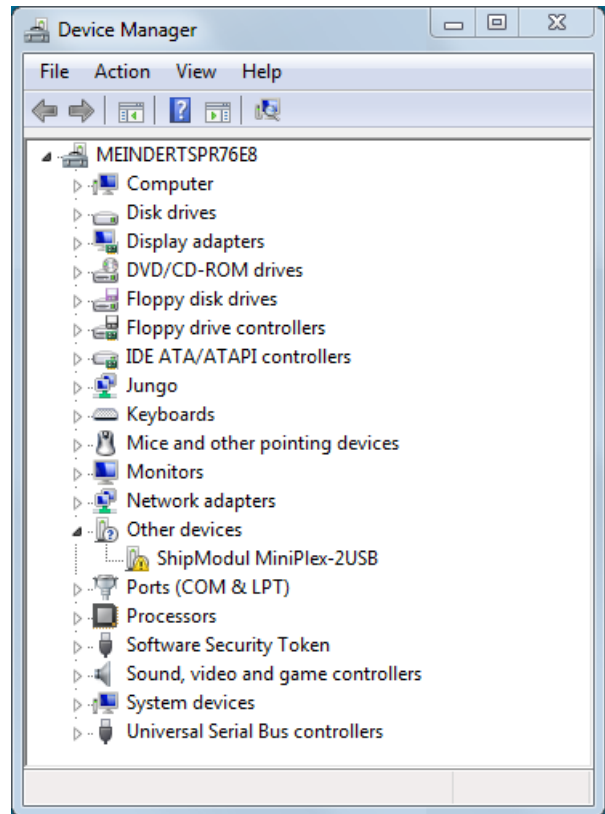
Device Manager

File Action View Help

MEINDERTSPR76E8
Computer
Disk drives
Display adapters
DVD/CD-ROM drives
Floppy disk drives
Floppy drive controllers
IDE ATA/ATAPI controllers
Jungo
Keyboards
Mice and other pointing devices
Monitors
Network adapters
Other devices
ShipModul MiniPlex-2USB
Ports (COM & LPT)
Processors
Software Security Token
Sound, video and game controllers
System devices
Universal Serial Bus controllers